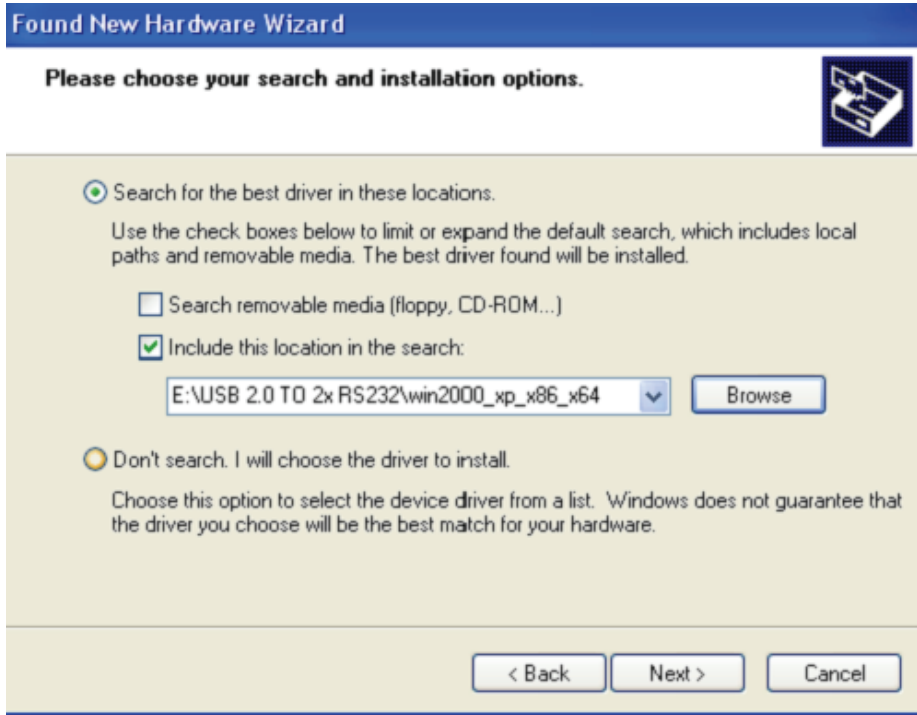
Found New Hardware Wizard

Please choose your search and installation options.

Search for the best driver in these locations.

Use the check boxes below to limit or expand the default search, which includes local paths and removable media. The best driver found will be installed.

Search removable media (floppy, CD-ROM...)

Include this location in the search:

E:\USB 2.0 TO 2x RS232\win2000_xp_x86_x64

Browse

Don't search. I will choose the driver to install.

Choose this option to select the device driver from a list. Windows does not guarantee that the driver you choose will be the best match for your hardware.

< Back

Next >

Cancel